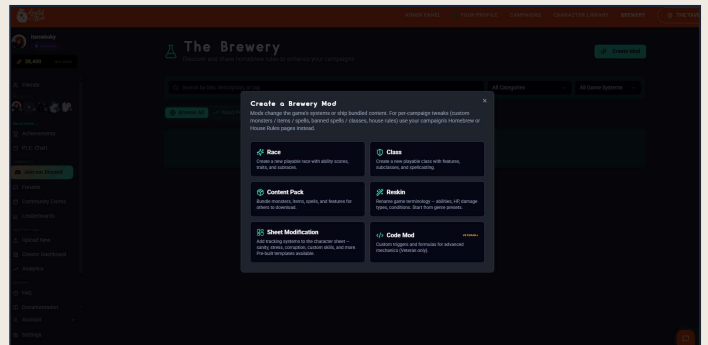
ADVENTURES YOUR PROFILE CAMPAIGNS CHARACTER LIBRARY BREWERY

The Brewery

Discover and share homebrew rules to enhance your campaigns

Create Mod

Search by title description or tag

All Categories

All Game Systems

Create a Brewery Mod

Mods change the game's systems or ship bundled content. For per-campaign tweaks (custom monsters / items / spells, banned spells / classes, house rules) use your campaign's Homebrew or House Rules pages instead.

Race
Create a new playable race with ability scores, traits, and subraces.

Class
Create a new playable class with features, subclasses, and spellcasting.

Content Pack
Bundle monsters, items, spells, and features for others to download.

Reskin
Rename game terminology — abilities, HP, damage types, conditions. Start from genre presets.

Sheet Modification
Add tracking systems to the character sheet — sanity, stress, corruption, custom skills, and more. Pre-built templates available.

Code Mod
Custom triggers and formulas for advanced mechanics (Veteran only).

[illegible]

Friends

Achievements

Browse Brewery

Forums

Community Events

Leaderboards

Upload Mod

Creator Dashboard

Analytics

FAQ

Documentation

Settings